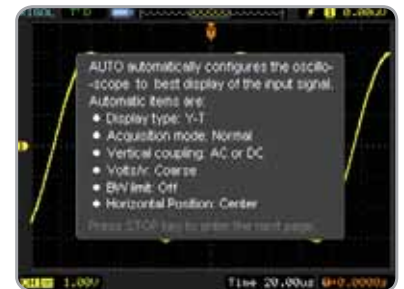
AUTO automatically configures the oscillo--scope to best display of the input signal.
Automatic items are:
• Display type: Y-T
• Acquisition mode: Normal
• Vertical coupling: AC or DC
• Volts/v: Coarse
• BW limit: Off
• Horizontal Position: Center
Press STOP key to enter the next page.

1.00V
Time 20.00us
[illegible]0.0000s